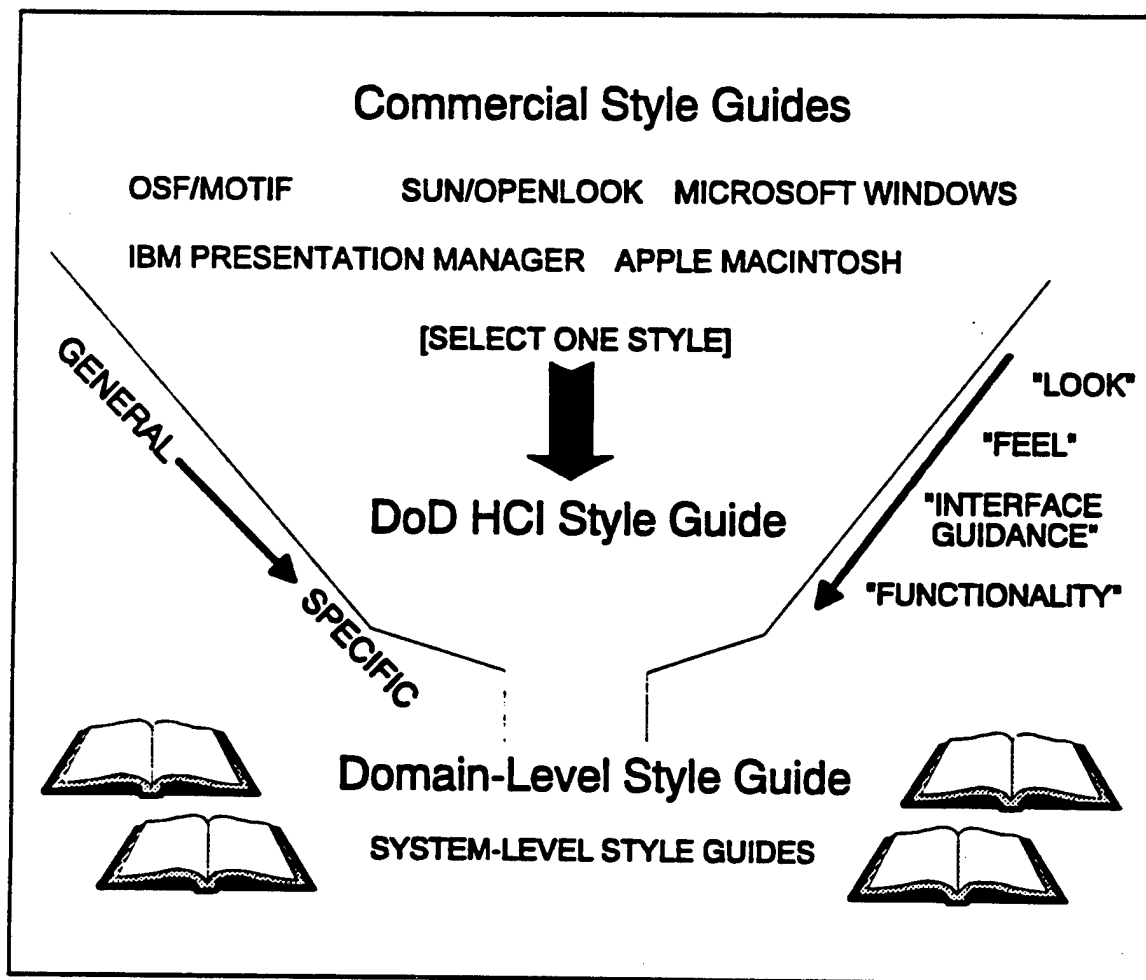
Commercial Style Guides

OSF/MOTIF SUN/OPENLOOK MICROSOFT WINDOWS

IBM PRESENTATION MANAGER APPLE MACINTOSH

[SELECT ONE STYLE]

GENERAL

SPECIFIC

"LOOK"

"FEEL"

"INTERFACE GUIDANCE"

"FUNCTIONALITY"

DoD HCI Style Guide

Domain-Level Style Guide

SYSTEM-LEVEL STYLE GUIDES